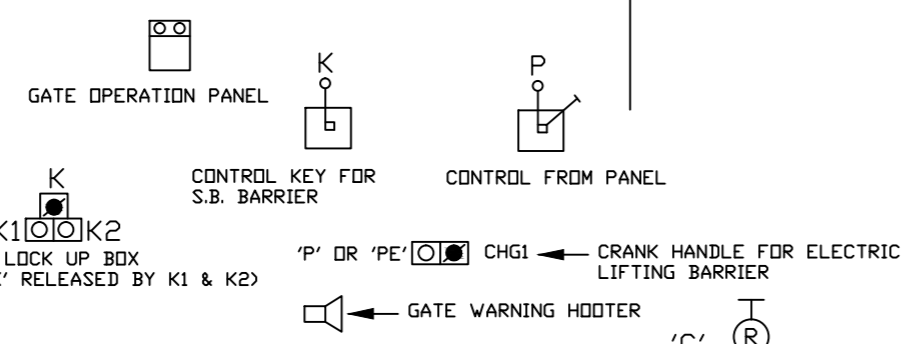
GATE OPERATION PANEL

K

CONTROL KEY FOR S.B. BARRIER

P

CONTROL FROM PANEL

K

K1 K2

LOCK UP BOX

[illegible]' RELEASED BY K1 & K2)

'P' OR 'PE' CHG1 ← CRANK HANDLE FOR ELECTRIC LIFTING BARRIER

← GATE WARNING HOOTER

'C'

R